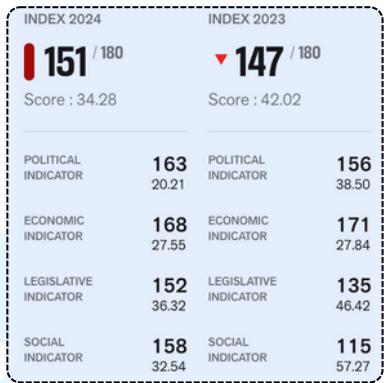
INDEX 2024

151 / 180

Score : 34.28

POLITICAL INDICATOR 163 20.21

ECONOMIC INDICATOR 168 27.55

LEGISLATIVE INDICATOR 152 36.32

SOCIAL INDICATOR 158 32.54

INDEX 2023

147 / 180

Score : 42.02

POLITICAL INDICATOR 156 38.50

ECONOMIC INDICATOR 171 27.84

LEGISLATIVE INDICATOR 135 46.42

SOCIAL INDICATOR 115 57.27